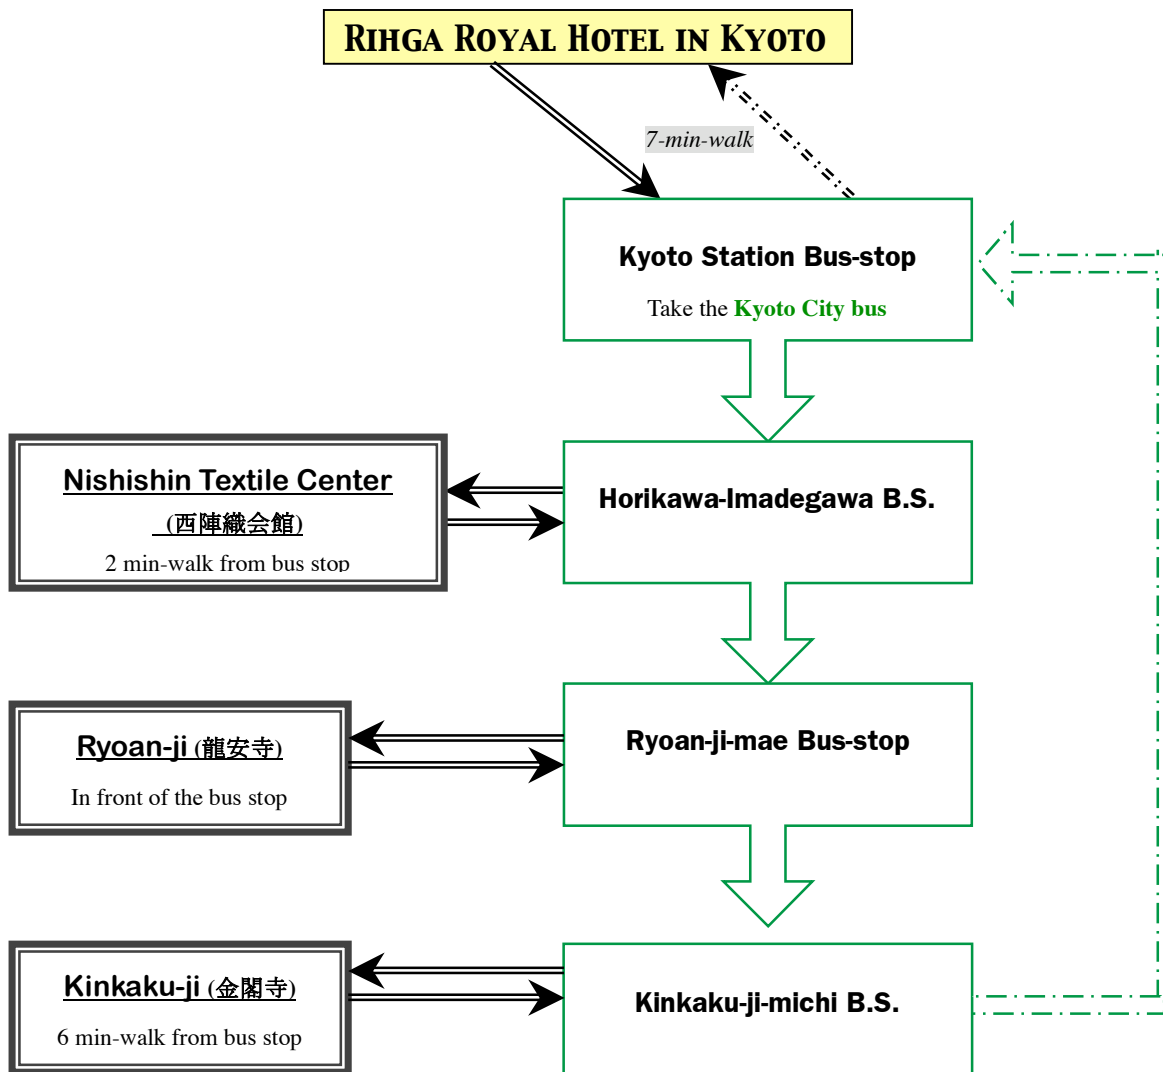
RIHGA ROYAL HOTEL IN KYOTO

7-min-walk

Kyoto Station Bus-stop

Take the Kyoto City bus

Nishishin Textile Center

(西陣織会館)

2 min-walk from bus stop

Horikawa-Imadegawa B.S.

Ryoan-ji (龍安寺)

In front of the bus stop

Ryoan-ji-mae Bus-stop

Kinkaku-ji (金閣寺)

6 min-walk from bus stop

Kinkaku-ji-michi B.S.